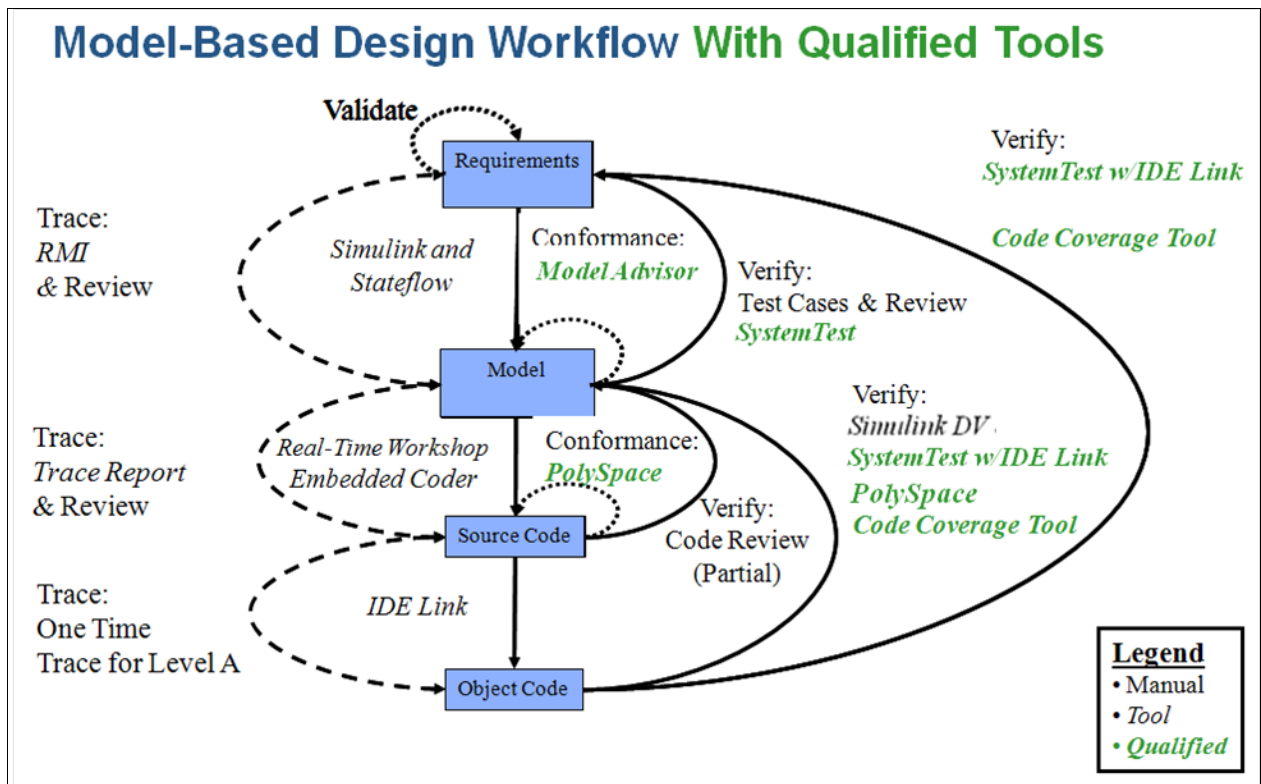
Model-Based Design Workflow With Qualified Tools

Validate

Requirements

Verify:
SystemTest w/IDE Link

Code Coverage Tool

Trace:
RMI
& Review

Simulink and Stateflow

Conformance:
Model Advisor

Verify:
Test Cases & Review
SystemTest

Model

Verify:
Simulink DV
SystemTest w/IDE Link
PolySpace
Code Coverage Tool

Trace:
Trace Report
& Review

Real-Time Workshop Embedded Coder

Conformance:
PolySpace

Source Code

Verify:
Code Review
(Partial)

Trace:
One Time
Trace for Level A

IDE Link

Object Code

Legend
• Manual
• Tool
• Qualified